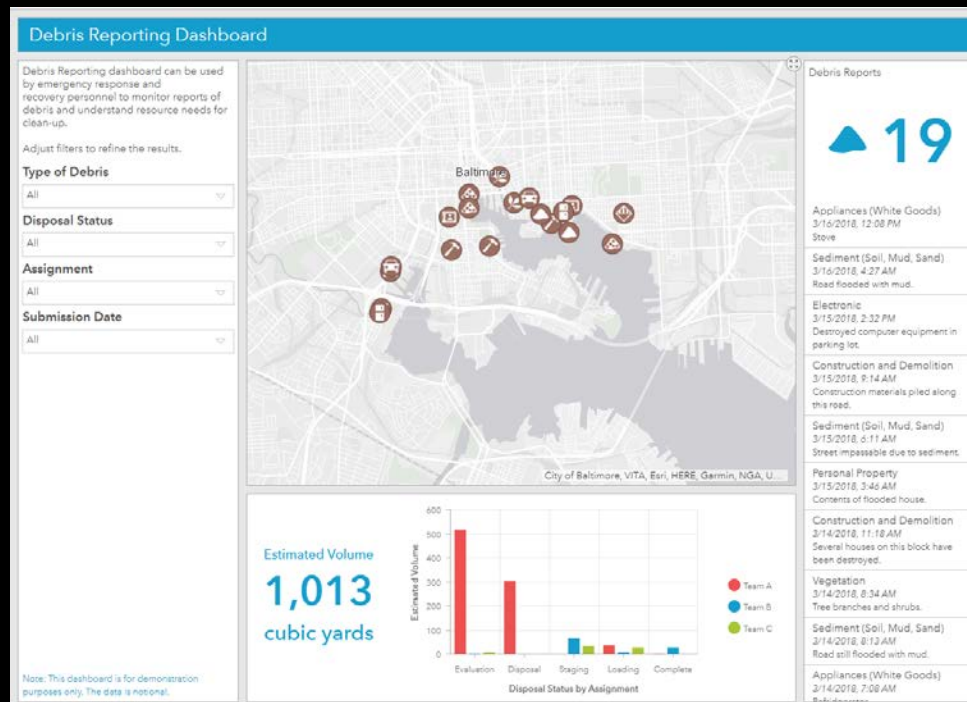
Debris Reporting Dashboard

Debris Reporting dashboard can be used by emergency response and recovery personnel to monitor reports of debris and understand resource needs for clean-up.

Adjust filters to refine the results.

Type of Debris
All

Disposal Status
All

Assignment
All

Submission Date
All

Note: This dashboard is for demonstration purposes only. The data is notional.

Baltimore

City of Baltimore, VITA, Esri, HERE, Garmin, NGA, U...

Estimated Volume
1,013
cubic yards

600
500
400
300
200
100
0
Estimated Volume
Evaluation
Disposal
Staging
Loading
Complete
Disposal Status by Assignment

Team A
Team B
Team C

Debris Reports
19

Appliances (White Goods)
3/16/2018, 12:08 PM
Stove

Sediment (Soil, Mud, Sand)
3/16/2018, 4:27 AM
Road flooded with mud.

Electronic
3/15/2018, 2:32 PM
Destroyed computer equipment in parking lot.

Construction and Demolition
3/15/2018, 9:14 AM
Construction materials piled along this road.

Sediment (Soil, Mud, Sand)
3/15/2018, 6:11 AM
Street impassable due to sediment.

Personal Property
3/15/2018, 3:46 AM
Contents of flooded house.

Construction and Demolition
3/14/2018, 11:18 AM
Several houses on this block have been destroyed.

Vegetation
3/14/2018, 8:34 AM
Tree branches and shrubs.

Sediment (Soil, Mud, Sand)
3/14/2018, 8:13 AM
Road still flooded with mud.

Appliances (White Goods)
3/14/2018, 7:08 AM
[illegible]